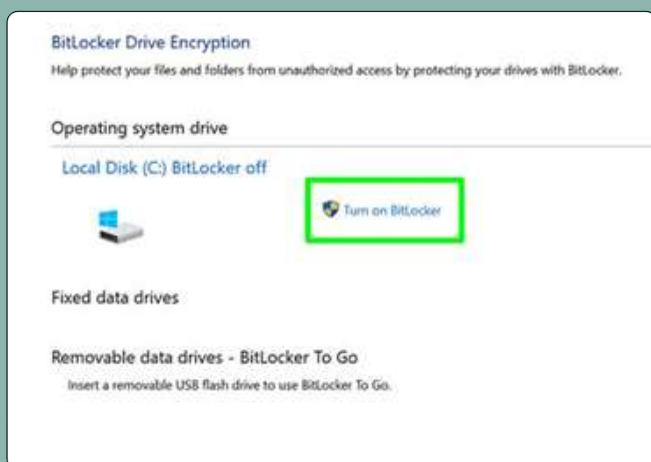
BitLocker Drive Encryption

Help protect your files and folders from unauthorized access by protecting your drives with BitLocker.

Operating system drive

Local Disk (C:) BitLocker off

Turn on BitLocker

Fixed data drives

Removable data drives - BitLocker To Go

Insert a removable USB flash drive to use BitLocker To Go.